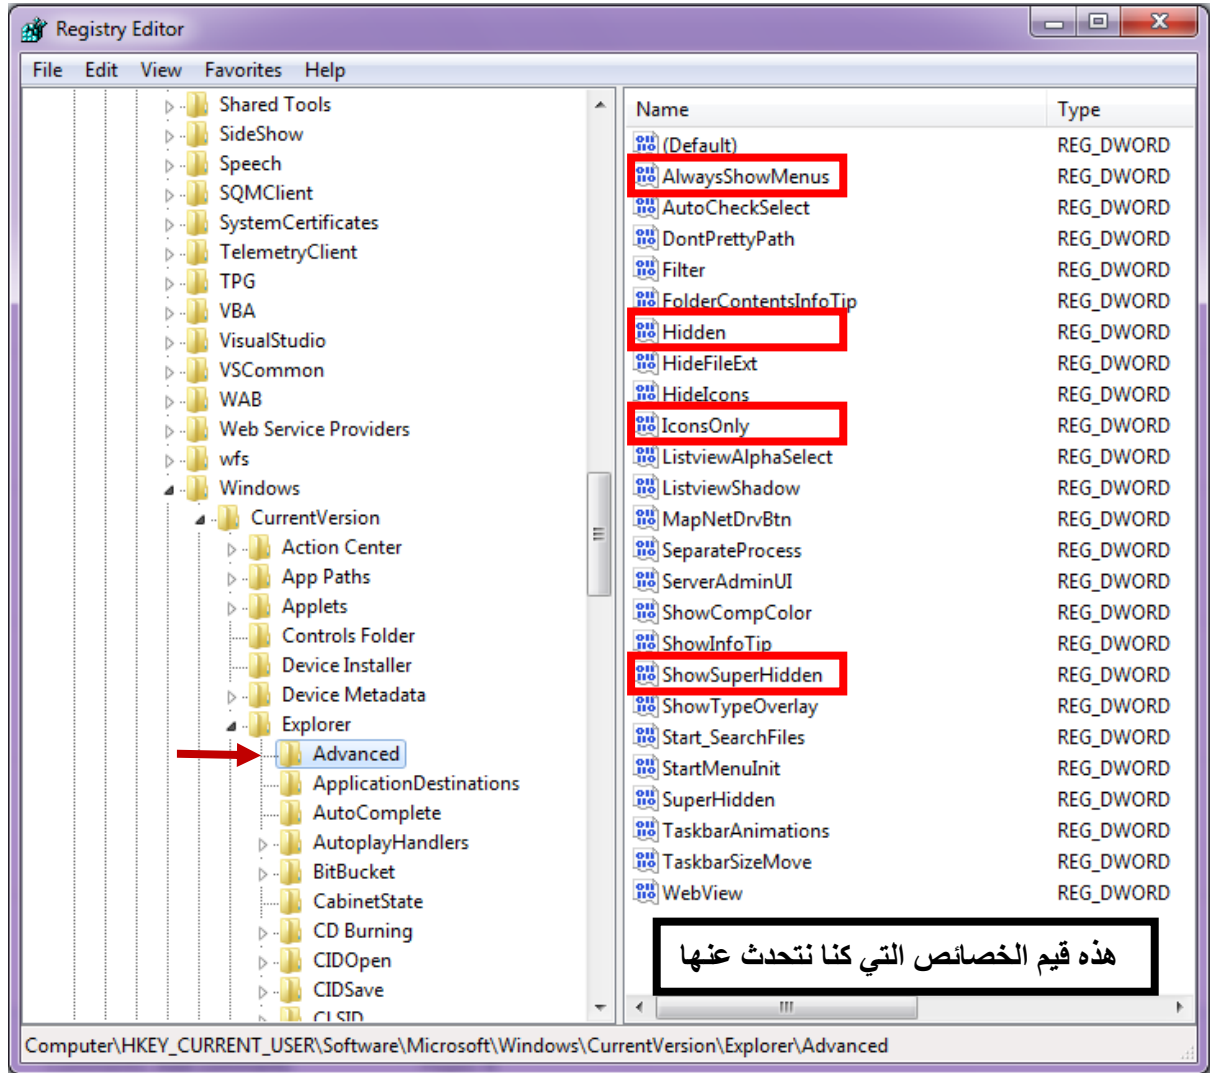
Registry Editor

File Edit View Favorites Help

Shared Tools
SideShow
Speech
SQMClient
SystemCertificates
TelemetryClient
TPG
VBA
VisualStudio
VSCommon
WAB
Web Service Providers
wfs
Windows
CurrentVersion
Action Center
App Paths
Applets
Controls Folder
Device Installer
Device Metadata
Explorer
Advanced
ApplicationDestinations
AutoComplete
AutoplayHandlers
BitBucket
CabinetState
CD Burning
CIDOpen
CIDSave
CLSID

| Name | Type |
|---|---|
| (Default) | REG_DWORD |
| AlwaysShowMenus | REG_DWORD |
| AutoCheckSelect | REG_DWORD |
| DontPrettyPath | REG_DWORD |
| Filter | REG_DWORD |
| FolderContentsInfoTip | REG_DWORD |
| Hidden | REG_DWORD |
| HideFileExt | REG_DWORD |
| HideIcons | REG_DWORD |
| IconsOnly | REG_DWORD |
| ListviewAlphaSelect | REG_DWORD |
| ListviewShadow | REG_DWORD |
| MapNetDrvBtn | REG_DWORD |
| SeparateProcess | REG_DWORD |
| ServerAdminUI | REG_DWORD |
| ShowCompColor | REG_DWORD |
| ShowInfoTip | REG_DWORD |
| ShowSuperHidden | REG_DWORD |
| ShowTypeOverlay | REG_DWORD |
| Start_SearchFiles | REG_DWORD |
| StartMenuInit | REG_DWORD |
| SuperHidden | REG_DWORD |
| TaskbarAnimations | REG_DWORD |
| TaskbarSizeMove | REG_DWORD |
| WebView | REG_DWORD |

هذه قيم الخصائص التي كنا نتحدث عنها

Computer\HKEY_CURRENT_USER\Software\Microsoft\Windows\CurrentVersion\Explorer\Advanced